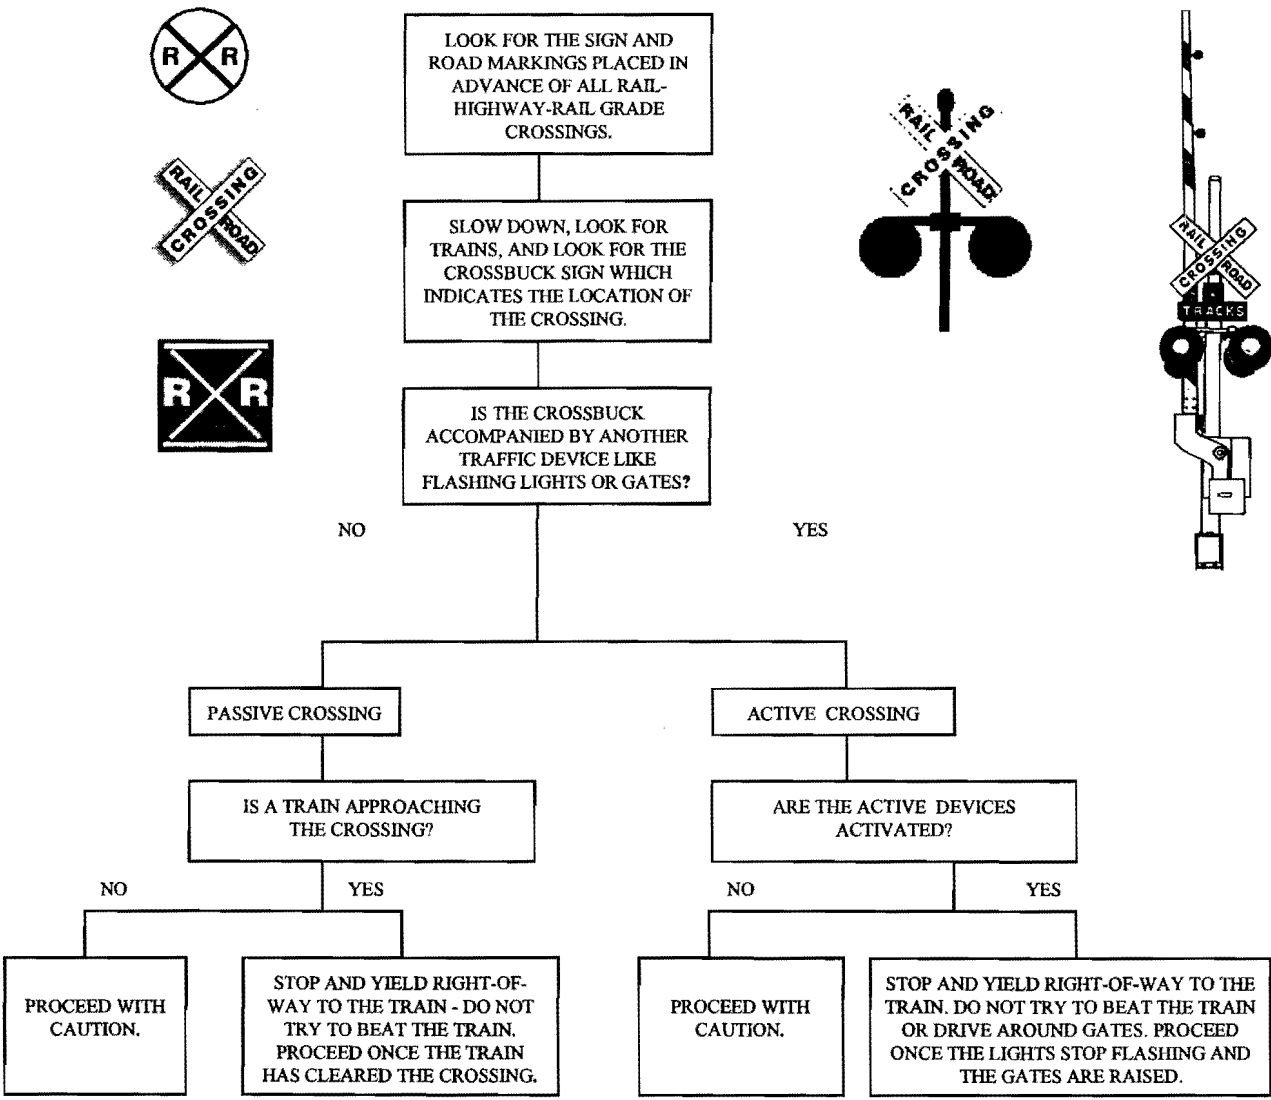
R R

RAIL CROSSING ROAD

R R

LOOK FOR THE SIGN AND ROAD MARKINGS PLACED IN ADVANCE OF ALL RAIL-HIGHWAY-RAIL GRADE CROSSINGS.

SLOW DOWN, LOOK FOR TRAINS, AND LOOK FOR THE CROSSBUCK SIGN WHICH INDICATES THE LOCATION OF THE CROSSING.

IS THE CROSSBUCK ACCOMPANIED BY ANOTHER TRAFFIC DEVICE LIKE FLASHING LIGHTS OR GATES?

RAIL CROSSING ROAD

RAIL CROSSING ROAD

TRACKS

NO

YES

PASSIVE CROSSING

ACTIVE CROSSING

IS A TRAIN APPROACHING THE CROSSING?

ARE THE ACTIVE DEVICES ACTIVATED?

NO

YES

NO

YES

PROCEED WITH CAUTION.

STOP AND YIELD RIGHT-OF-WAY TO THE TRAIN - DO NOT TRY TO BEAT THE TRAIN. PROCEED ONCE THE TRAIN HAS CLEARED THE CROSSING.

PROCEED WITH CAUTION.

STOP AND YIELD RIGHT-OF-WAY TO THE TRAIN. DO NOT TRY TO BEAT THE TRAIN OR DRIVE AROUND GATES. PROCEED ONCE THE LIGHTS STOP FLASHING AND THE GATES ARE RAISED.